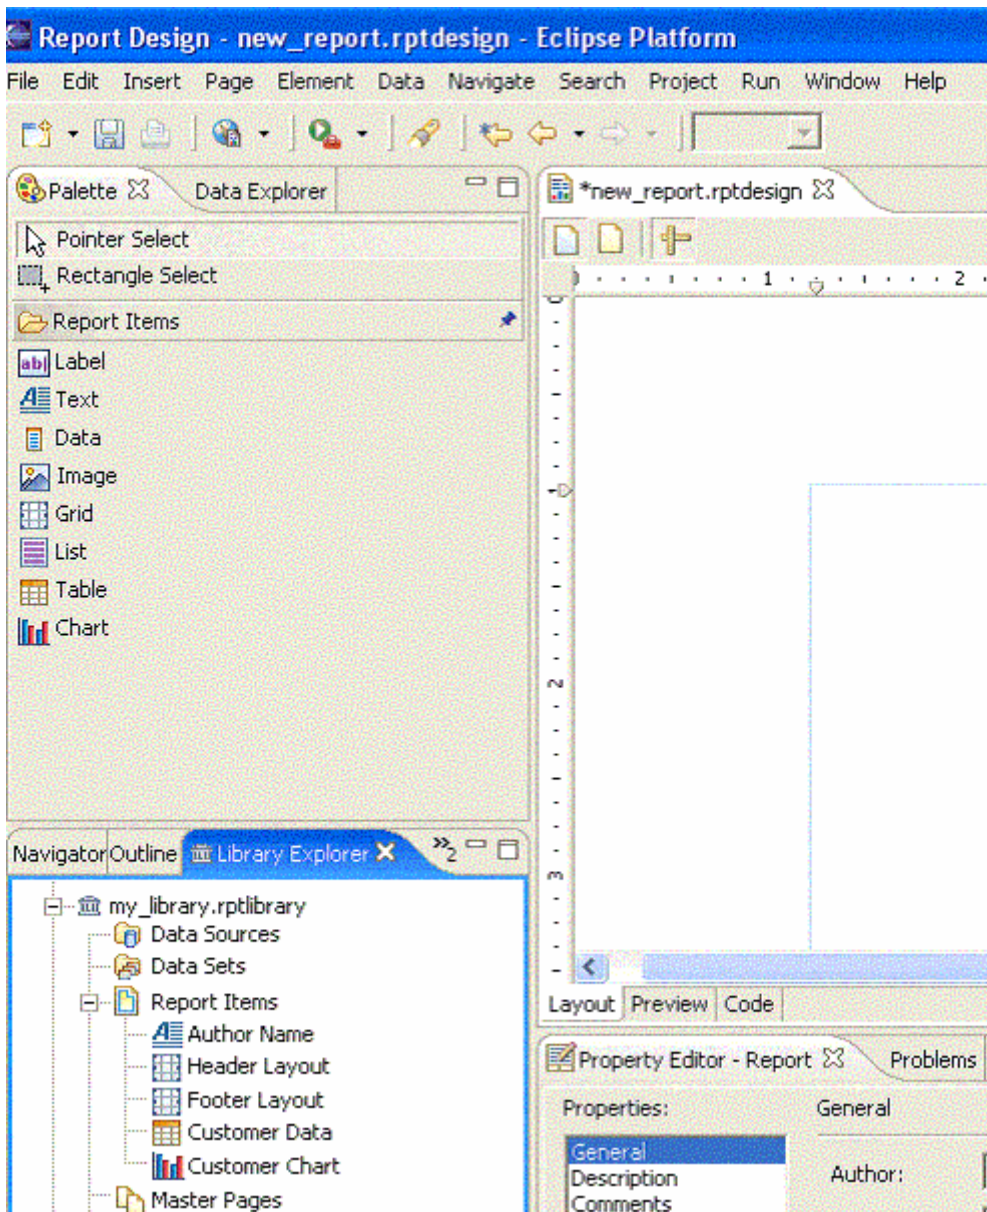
Report Design - new_report.rptdesign - Eclipse Platform

File Edit Insert Page Element Data Navigate Search Project Run Window Help

Palette Data Explorer

Pointer Select
Rectangle Select
Report Items
Label
Text
Data
Image
Grid
List
Table
Chart

*new_report.rptdesign

1 2

2

3

Layout Preview Code

Navigator Outline Library Explorer »2

my_library.rptlibrary
Data Sources
Data Sets
Report Items
Author Name
Header Layout
Footer Layout
Customer Data
Customer Chart
Master Pages

Property Editor - Report Problems

Properties:
General
Description
Comments

General

Author: